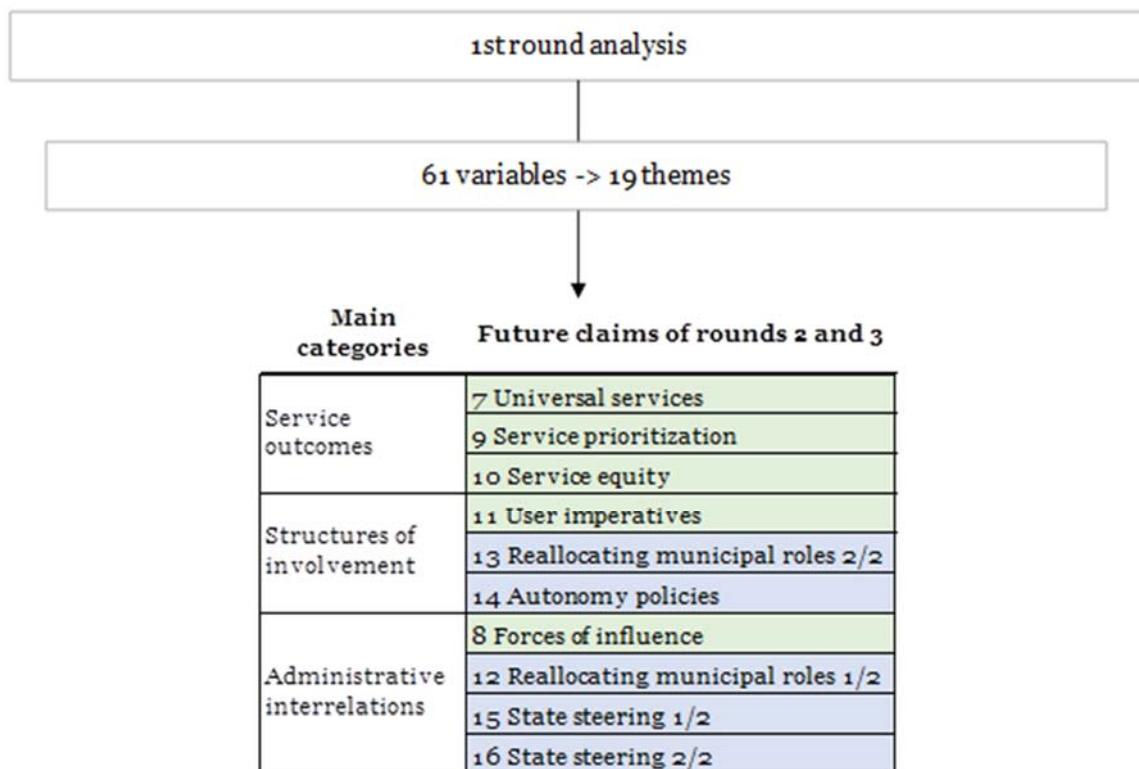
1st round analysis

61 variables -> 19 themes

| Main categories | Future claims of rounds 2 and 3 |
|---|---|
| Service outcomes | 7 Universal services |
| | 9 Service prioritization |
| | 10 Service equity |
| Structures of involvement | 11 User imperatives |
| | 13 Reallocating municipal roles 2/2 |
| | 14 Autonomy policies |
| Administrative interrelations | 8 Forces of influence |
| | 12 Reallocating municipal roles 1/2 |
| | 15 State steering 1/2 |
| | 16 State steering 2/2 |